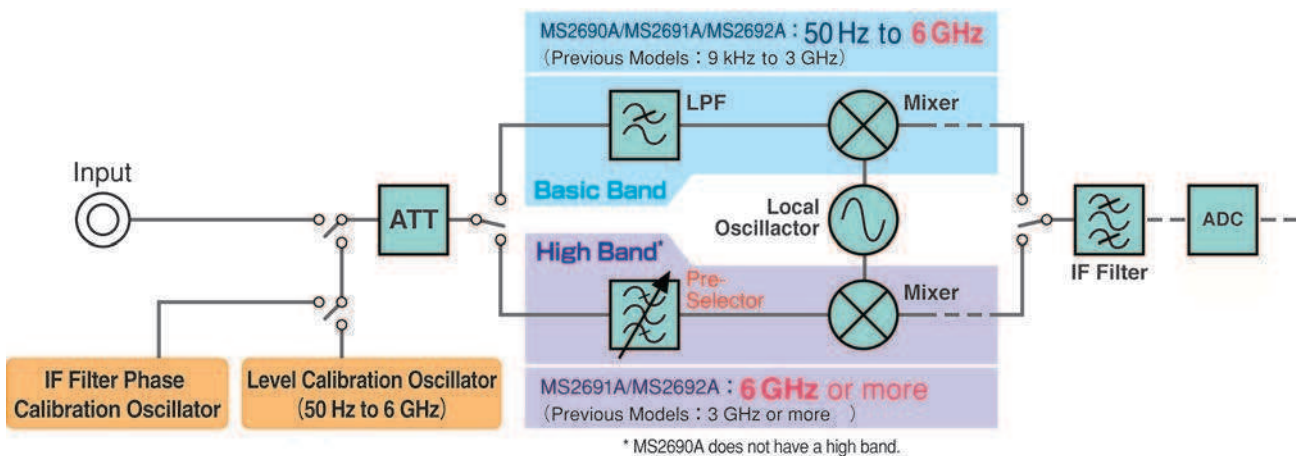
MS2690A/MS2691A/MS2692A : 50 Hz to 6 GHz
(Previous Models : 9 kHz to 3 GHz)

LPF

Mixer

Basic Band

Input

ATT

Local Oscillator

High Band*

Pre-Selector

Mixer

IF Filter

ADC

IF Filter Phase Calibration Oscillator

Level Calibration Oscillator (50 Hz to 6 GHz)

MS2691A/MS2692A : 6 GHz or more
(Previous Models : 3 GHz or more )

* MS2690A does not have a high band.